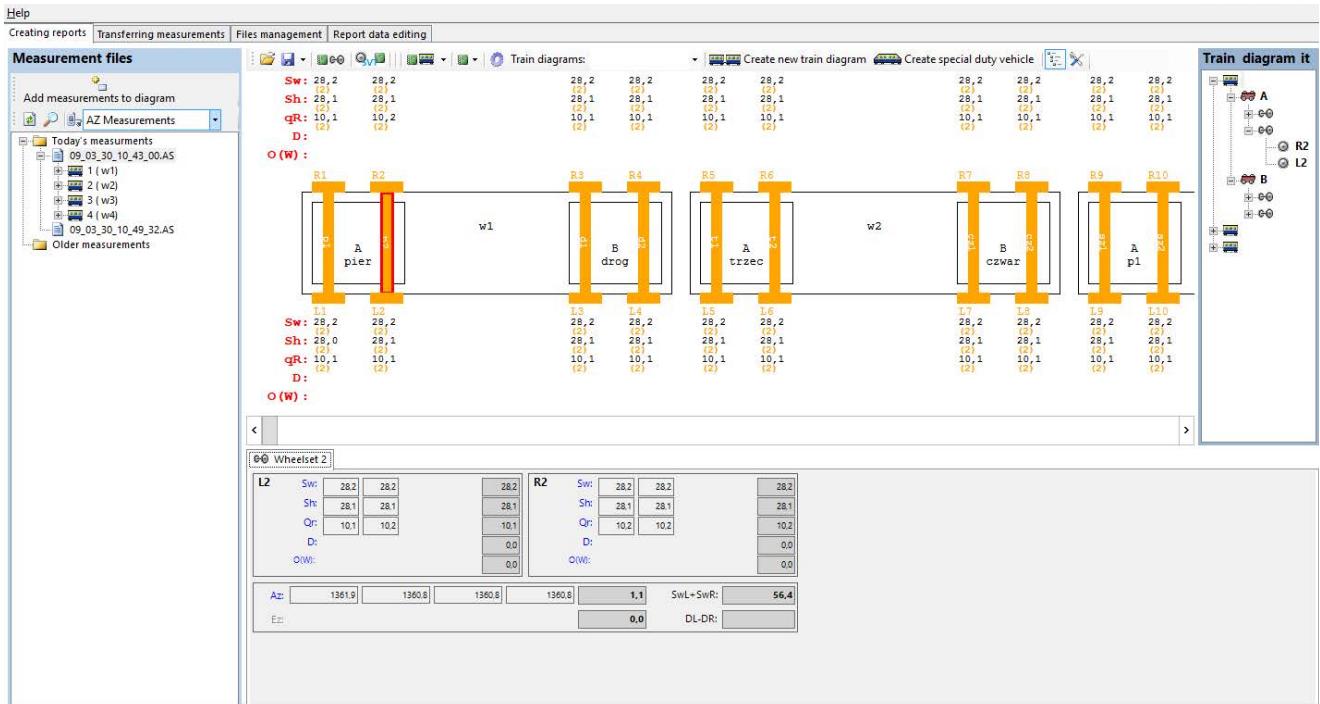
Help

Creating reports | Transferring measurements | Files management | Report data editing

Measurement files

Add measurements to diagram

AZ Measurements

Today's measurments
09_03_30_10_43_00.AS
1 (w1)
2 (w2)
3 (w3)
4 (w4)
09_03_30_10_49_32.AS
Older measurements

Train diagrams: Create new train diagram Create special duty vehicle

Sw: 28,2 (2) 28,2 (2) 28,2 (2) 28,2 (2) 28,2 (2) 28,2 (2) 28,2 (2) 28,2 (2) 28,2 (2) 28,2 (2)
Sh: 28,1 (2) 28,1 (2) 28,1 (2) 28,1 (2) 28,1 (2) 28,1 (2) 28,1 (2) 28,1 (2) 28,1 (2) 28,1 (2)
qR: 10,1 (2) 10,2 (2) 10,1 (2) 10,1 (2) 10,1 (2) 10,1 (2) 10,1 (2) 10,1 (2) 10,1 (2) 10,1 (2)
D:
O(W):

R1 R2 R3 R4 R5 R6 R7 R8 R9 R10

A pier w1 B drog A trzec w2 B czwar A p1

L1 L2 L3 L4 L5 L6 L7 L8 L9 L10
Sw: 28,2 (2) 28,2 (2) 28,2 (2) 28,2 (2) 28,2 (2) 28,2 (2) 28,2 (2) 28,2 (2) 28,2 (2) 28,2 (2)
Sh: 28,0 (2) 28,1 (2) 28,1 (2) 28,1 (2) 28,1 (2) 28,1 (2) 28,1 (2) 28,1 (2) 28,1 (2) 28,1 (2)
qR: 10,1 (2) 10,1 (2) 10,1 (2) 10,1 (2) 10,1 (2) 10,1 (2) 10,1 (2) 10,1 (2) 10,1 (2) 10,1 (2)
D:
O(W):

Train diagram it
A
R2
L2
B

Wheelset 2

L2
Sw: 28,2 28,2 28,2
Sh: 28,1 28,1 28,1
Qr: 10,1 10,2 10,1
D: 0,0
O(W): 0,0

R2
Sw: 28,2 28,2 28,2
Sh: 28,1 28,1 28,1
Qr: 10,2 10,2 10,2
D: 0,0
O(W): 0,0

Az: 1361,9 1360,8 1360,8 1360,8 1,1 SwL+SwR: 56,4
Ez: 0,0 DL-DR: